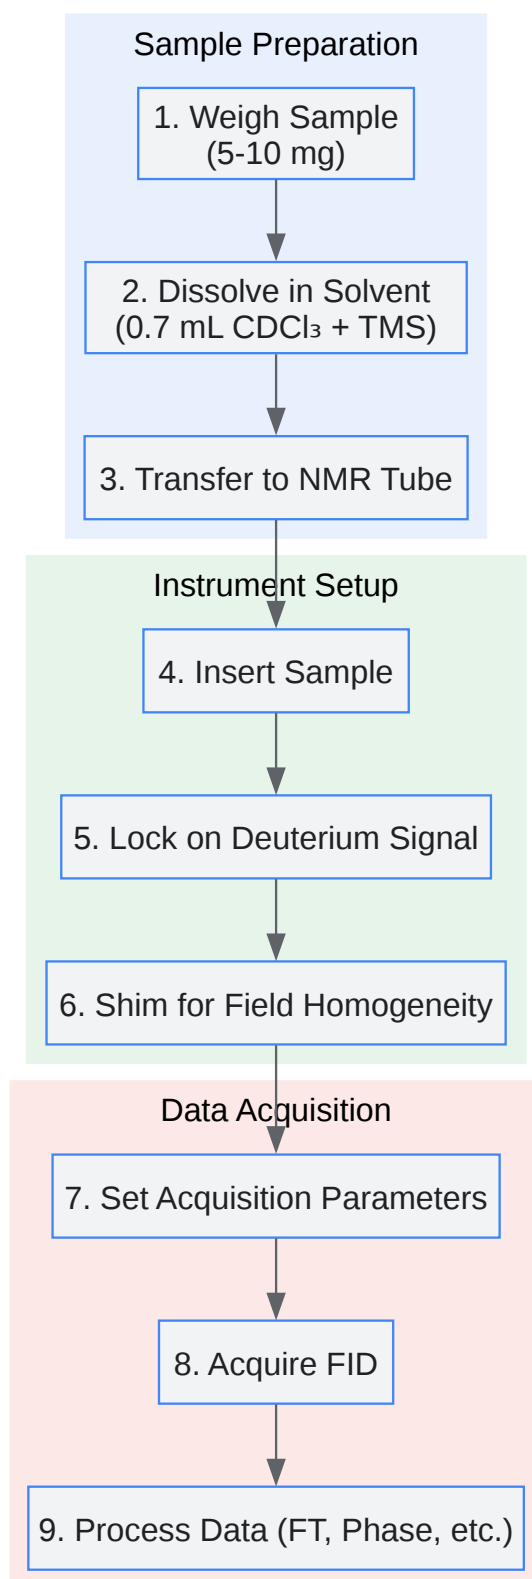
Sample Preparation

1. Weigh Sample (5-10 mg)

2. Dissolve in Solvent (0.7 mL $CDCl_3$ + TMS)

3. Transfer to NMR Tube

Instrument Setup

4. Insert Sample

5. Lock on Deuterium Signal

6. Shim for Field Homogeneity

Data Acquisition

7. Set Acquisition Parameters

8. Acquire FID

9. Process Data (FT, Phase, etc.)